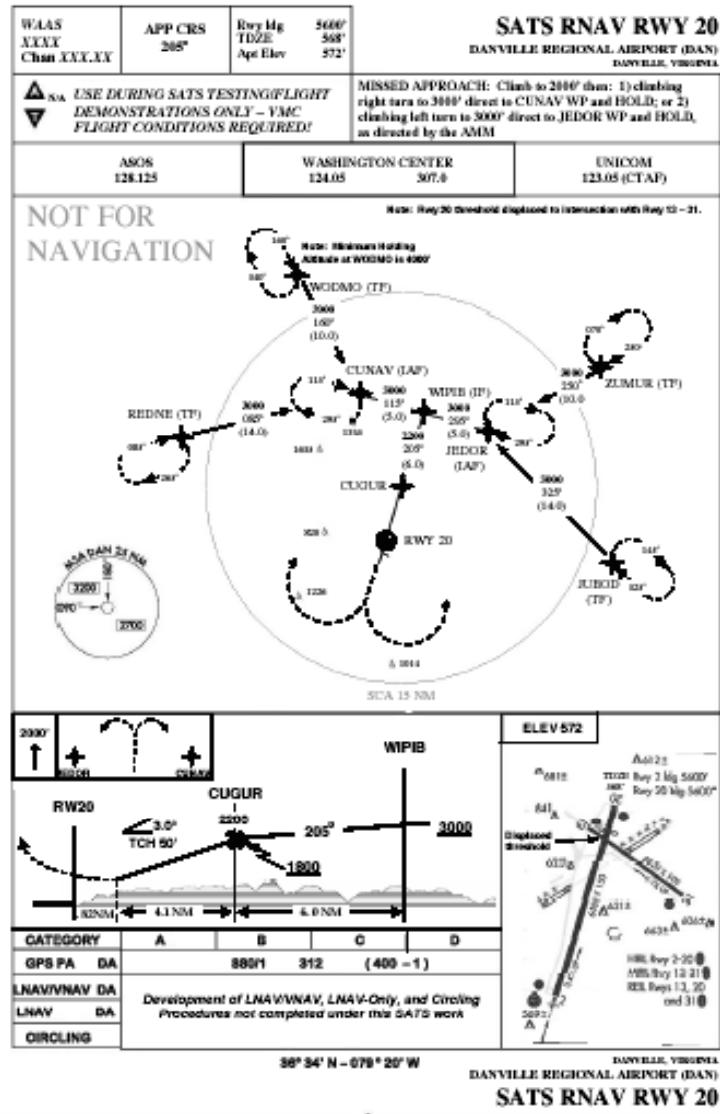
WAAS
XXXX
Chan XXX.XX

APP CRS
205°

Rwy ldg 5600'
TDZE 568'
Apt Elev 572'

SATS RNAV RWY 20
DANVILLE REGIONAL AIRPORT (DAN)
DANVILLE, VIRGINIA

NA USE DURING SATS TESTING/FLIGHT DEMONSTRATIONS ONLY – VMC FLIGHT CONDITIONS REQUIRED!

MISSED APPROACH: Climb to 2000' then: 1) climbing right turn to 3000' direct to CUNAV WP and HOLD; or 2) climbing left turn to 3000' direct to JEDOR WP and HOLD, as directed by the AMM

| ASOS 128.125 | WASHINGTON CENTER 124.05 307.0 | UNICOM 123.05 (CTAF) |
|---|---|---|

NOT FOR NAVIGATION

Note: Rwy 20 threshold displaced to intersection with Rwy 13 – 31.

Note: Minimum Holding Altitude at WODMO is 4000'

160°
340°
WODMO (TF)
3000
160°
(10.0)
CUNAV (IAF)
115°
295°
3000
115°
(5.0)
WIPIB (IF)
3000
295°
(5.0)
JEDOR (IAF)
2200
205°
(6.0)
REDNE (TF)
3000
085°
(14.0)
085°
265°
CUGUR
RWY 20
070°
250°
3000
250°
(10.0)
ZUMUR (TF)
110°
290°
3000
325°
(14.0)
145°
325°
JUBOD (TF)
1350
1403
920
1226
1014
MSA DAN 25 NM
3200
070
2700
SCA 15 NM

2000'
REDNE
CUNAV

RW20
CUGUR
2200
WIPIB
3.0°
TCH 50'
205°
3000
1800
.92NM
4.1 NM
6.0 NM

| CATEGORY | A | B | C | D |
|---|---|---|---|---|
| GPS PA DA | 880/1 312 (400 – 1) | | | |
| LNAV/VNAV DA | Development of LNAV/VNAV, LNAV-Only, and Circling Procedures not completed under this SATS work | | | |
| LNAV DA | | | | |
| CIRCLING | | | | |

ELEV 572
A612
TDZE 568'
Rwy 2 ldg 5600'
Rwy 20 ldg 5600'
Displaced threshold
6010
841
633
631
6363
6430
HIRL Rwy 2-20
MIRL Rwy 13-31
REIL Rwys 13, 20 and 31
569

36° 34' N – 079° 20' W

DANVILLE, VIRGINIA
DANVILLE REGIONAL AIRPORT (DAN)
SATS RNAV RWY 20